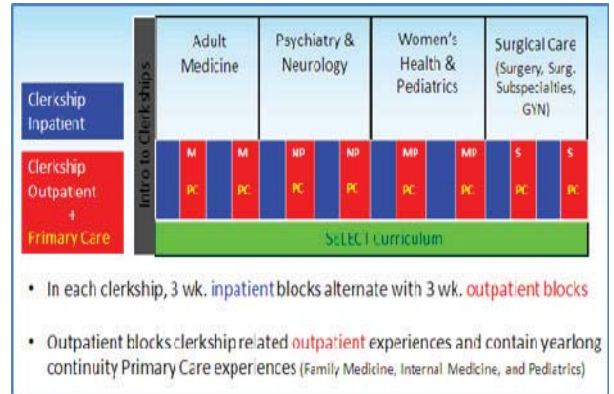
Clerkship Inpatient

Clerkship Outpatient + Primary Care

Intro to Clerkships

| Adult Medicine | Psychiatry & Neurology | Women's Health & Pediatrics | Surgical Care (Surgery, Surg. Subspecialties, GYN) |
|---|---|---|---|
| M PC M PC | NP PC NP PC | MP PC MP PC | S PC S PC |

SELECT Curriculum

• In each clerkship, 3 wk. inpatient blocks alternate with 3 wk. outpatient blocks

• Outpatient blocks clerkship related outpatient experiences and contain yearlong continuity Primary Care experiences (Family Medicine, Internal Medicine, and Pediatrics)